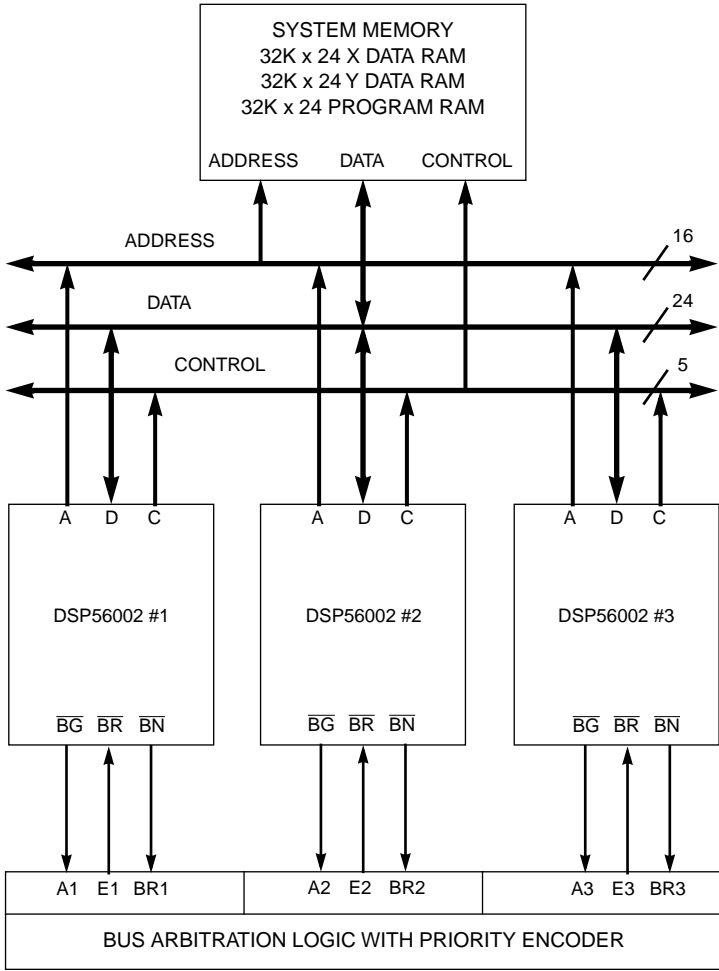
SYSTEM MEMORY
32K x 24 X DATA RAM
32K x 24 Y DATA RAM
32K x 24 PROGRAM RAM

ADDRESS DATA CONTROL

ADDRESS
16
DATA
24
CONTROL
5

A D C
DSP56002 #1
$\overline{BG}$ $\overline{BR}$ $\overline{BN}$

A D C
DSP56002 #2
$\overline{BG}$ $\overline{BR}$ $\overline{BN}$

A D C
DSP56002 #3
$\overline{BG}$ $\overline{BR}$ $\overline{BN}$

A1 E1 BR1
A2 E2 BR2
A3 E3 BR3

BUS ARBITRATION LOGIC WITH PRIORITY ENCODER